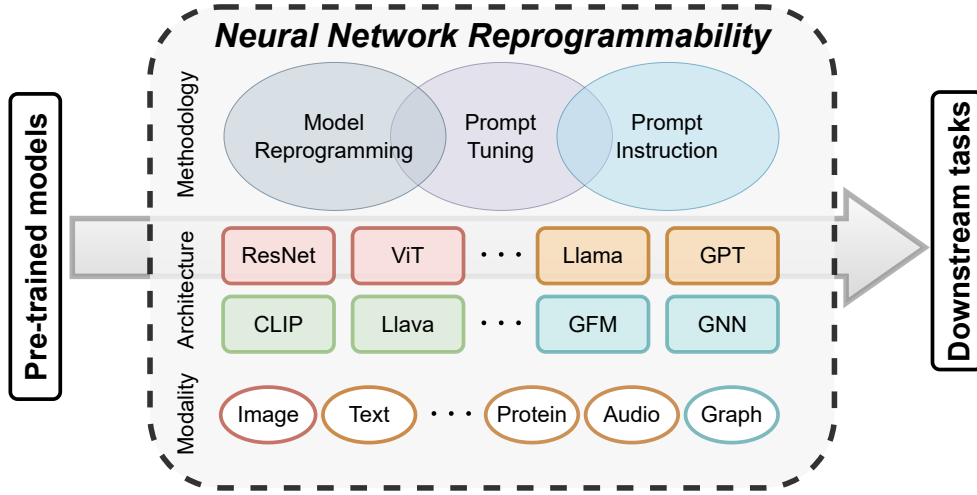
Pre-trained models

Neural Network Reprogrammability

Methodology

Model Reprogramming

Prompt Tuning

Prompt Instruction

Architecture

ResNet

ViT

...

Llama

GPT

CLIP

Llava

...

GFM

GNN

Modality

Image

Text

...

Protein

Audio

Graph

Downstream tasks